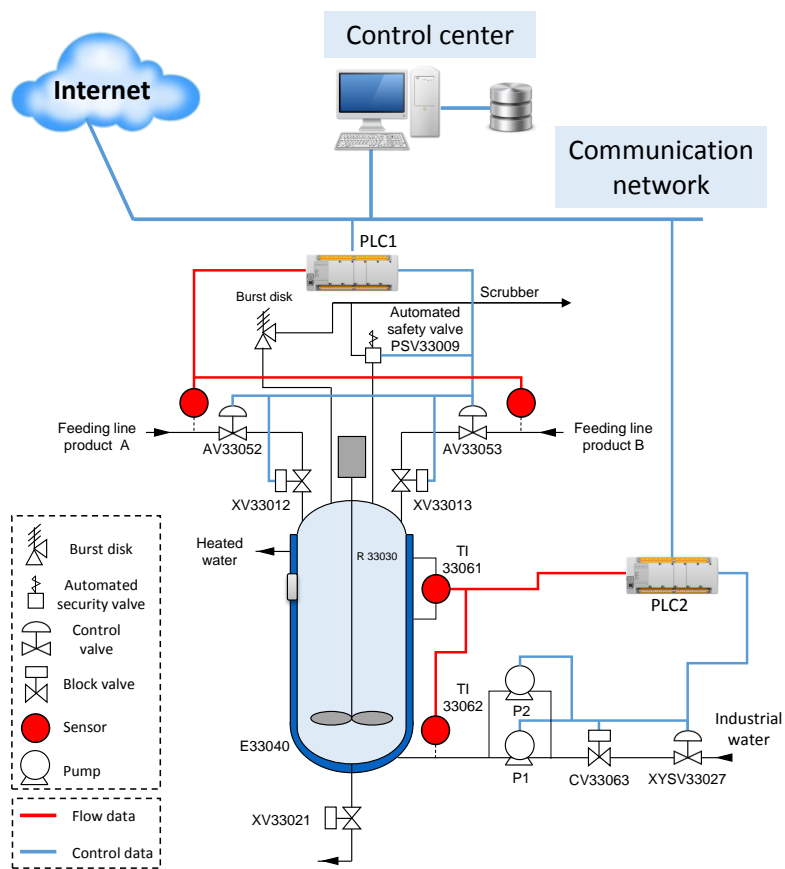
Control center

Internet

Communication network

PLC1

Scrubber

Burst disk

Automated safety valve PSV33009

Feeding line product A

AV33052

AV33053

Feeding line product B

XV33012

XV33013

Heated water

R 33030

TI 33061

PLC2

TI 33062

P2

P1

Industrial water

E33040

CV33063

XYSV33027

XV33021

Burst disk

Automated security valve

Control valve

Block valve

Sensor

Pump

Flow data

Control data